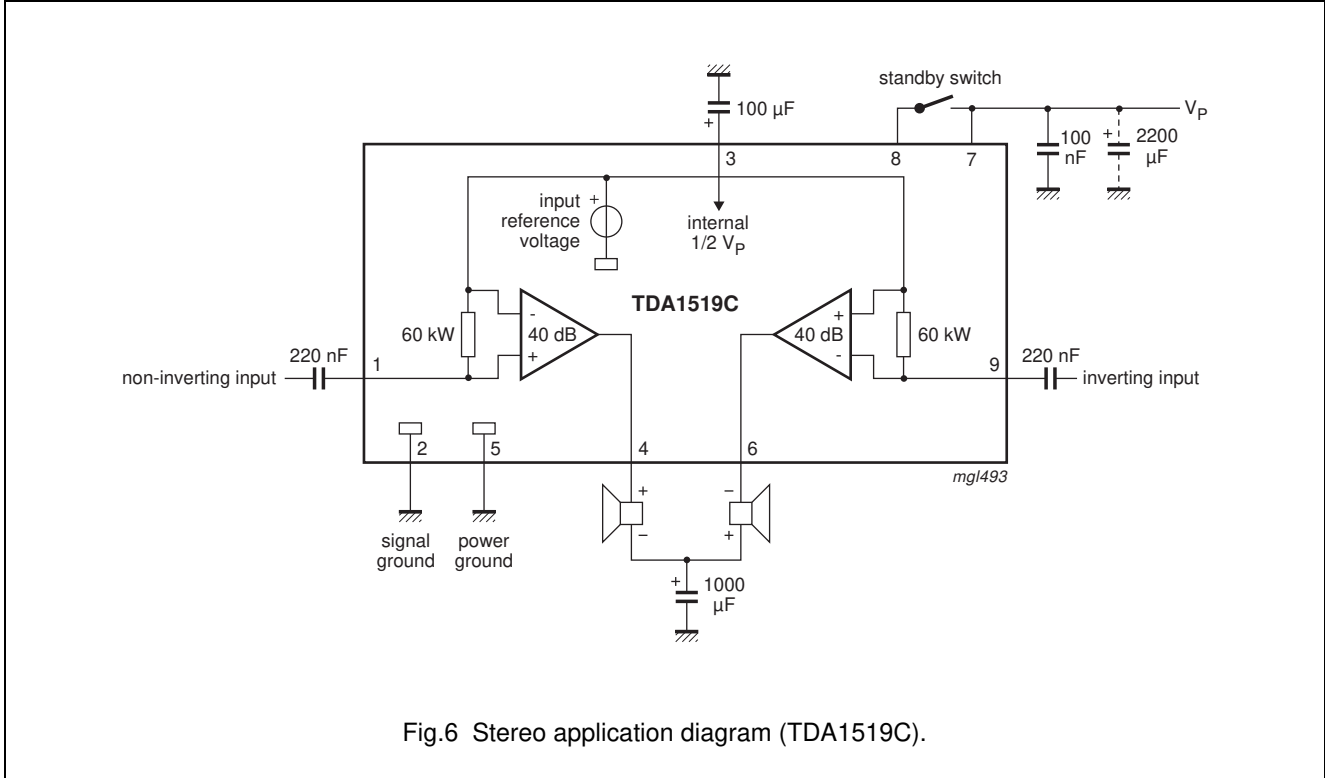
100 μF

+

standby switch

$V_P$

3

8

7

100 nF

+

2200 μF

input reference voltage

+

internal 1/2 $V_P$

TDA1519C

-

40 dB

+

60 kW

+

40 dB

-

60 kW

220 nF

non-inverting input

1

9

220 nF

inverting input

2

5

4

6

mgl493

+

−

−

+

signal ground

power ground

+

1000 μF

Fig.6 Stereo application diagram (TDA1519C).